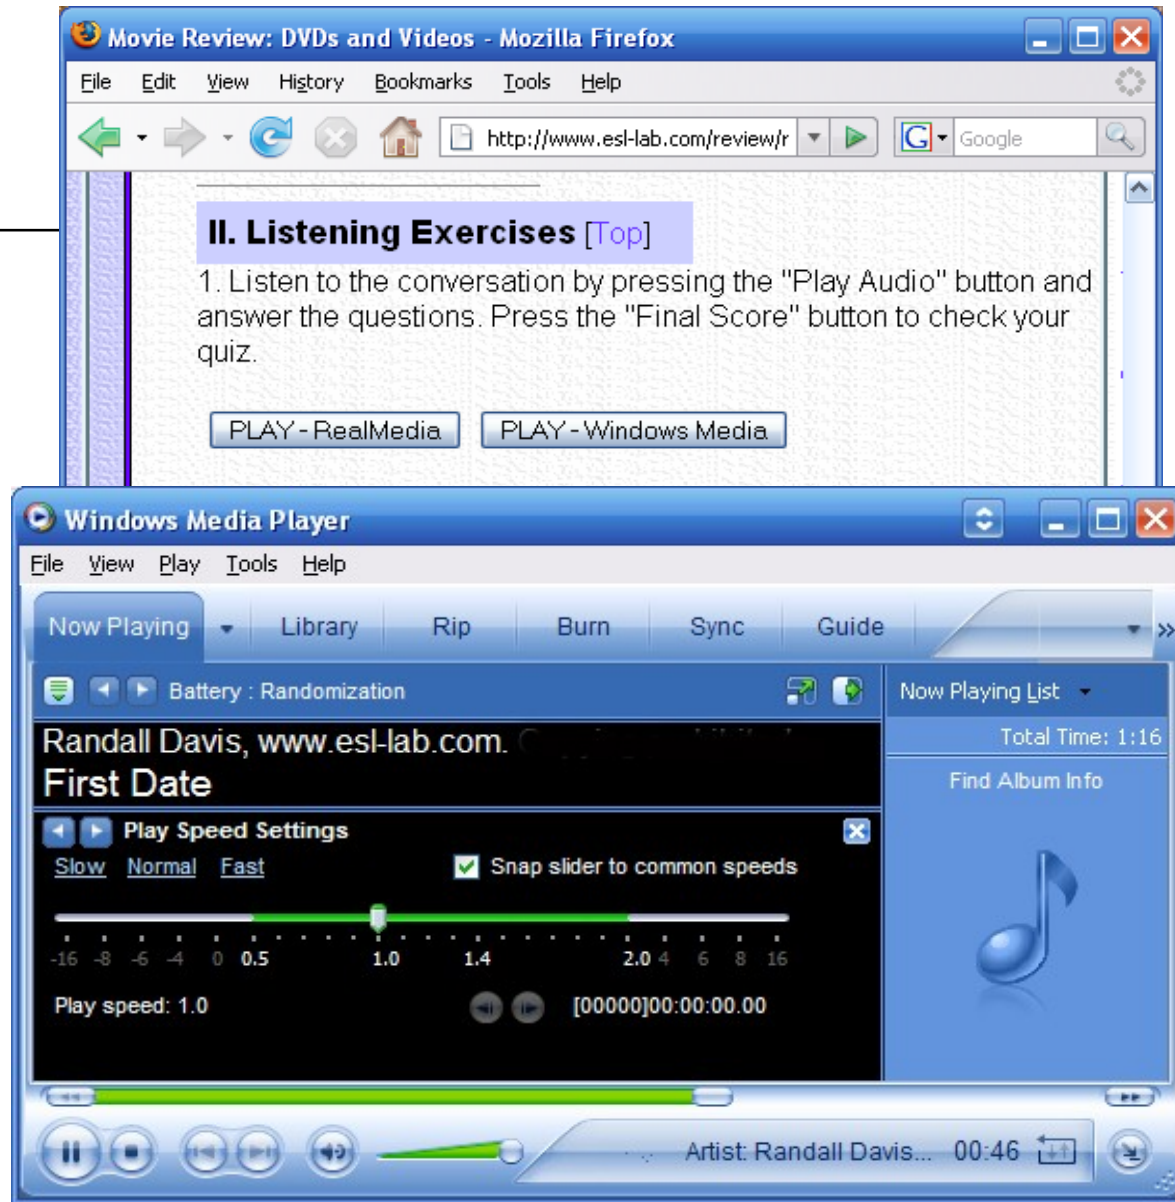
Movie Review: DVDs and Videos - Mozilla Firefox

File Edit View History Bookmarks Tools Help

http://www.esl-lab.com/review/r

Google

II. Listening Exercises [Top]

1. Listen to the conversation by pressing the "Play Audio" button and answer the questions. Press the "Final Score" button to check your quiz.

PLAY - RealMedia PLAY - Windows Media

Windows Media Player

File View Play Tools Help

Now Playing Library Rip Burn Sync Guide

Battery : Randomization

Now Playing List

Total Time: 1:16

Find Album Info

Randall Davis, www.esl-lab.com.
First Date

Play Speed Settings

Slow Normal Fast

Snap slider to common speeds

-16 -8 -6 -4 0 0.5 1.0 1.4 2.0 4 6 8 16

Play speed: 1.0

[00000]00:00:00.00

Artist: Randall Davis... 00:46